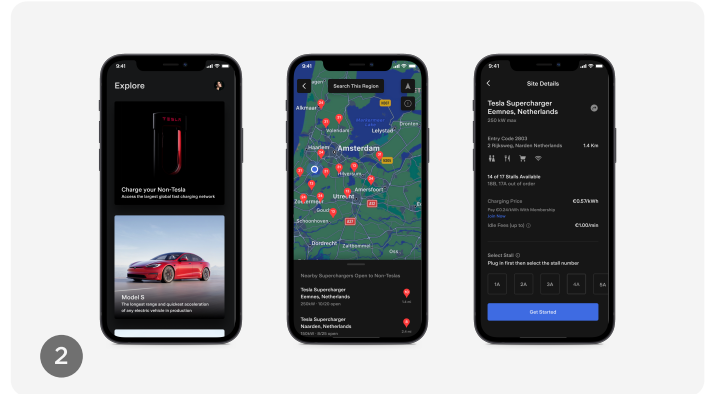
9:41

Explore

TESLA

Charge your Non-Tesla

Access the largest global fast charging network

Model S

The longest range and quickest acceleration of any electric vehicle in production

9:41

Search This Region

Alkmaar

Volendam

Lelystad

Haarlem

Amsterdam

Dronten

Hilversum

Utrecht

Amersfoort

Zoetermeer

Gouda

Schoonhoven

Dordrecht

Zaltbommel

Nearby Superchargers Open to Non-Tesla

Tesla Supercharger Eemnes, Netherlands

Tesla Supercharger Naarden, Netherlands

9:41

Site Details

Tesla Supercharger Eemnes, Netherlands

250 kW max

Entry Code 2803

2 Rijksweg, Norden Netherlands

1.4 Km

14 of 17 Stalls Available

18B, 17A out of order

Charging Price

€0.57/kWh

Pay €0.24/kWh With Membership

Idle Fees (up to)

€1.00/min

Select Stall

Plug in first then select the stall number

1A

2A

3A

4A

5A

Get Started

2